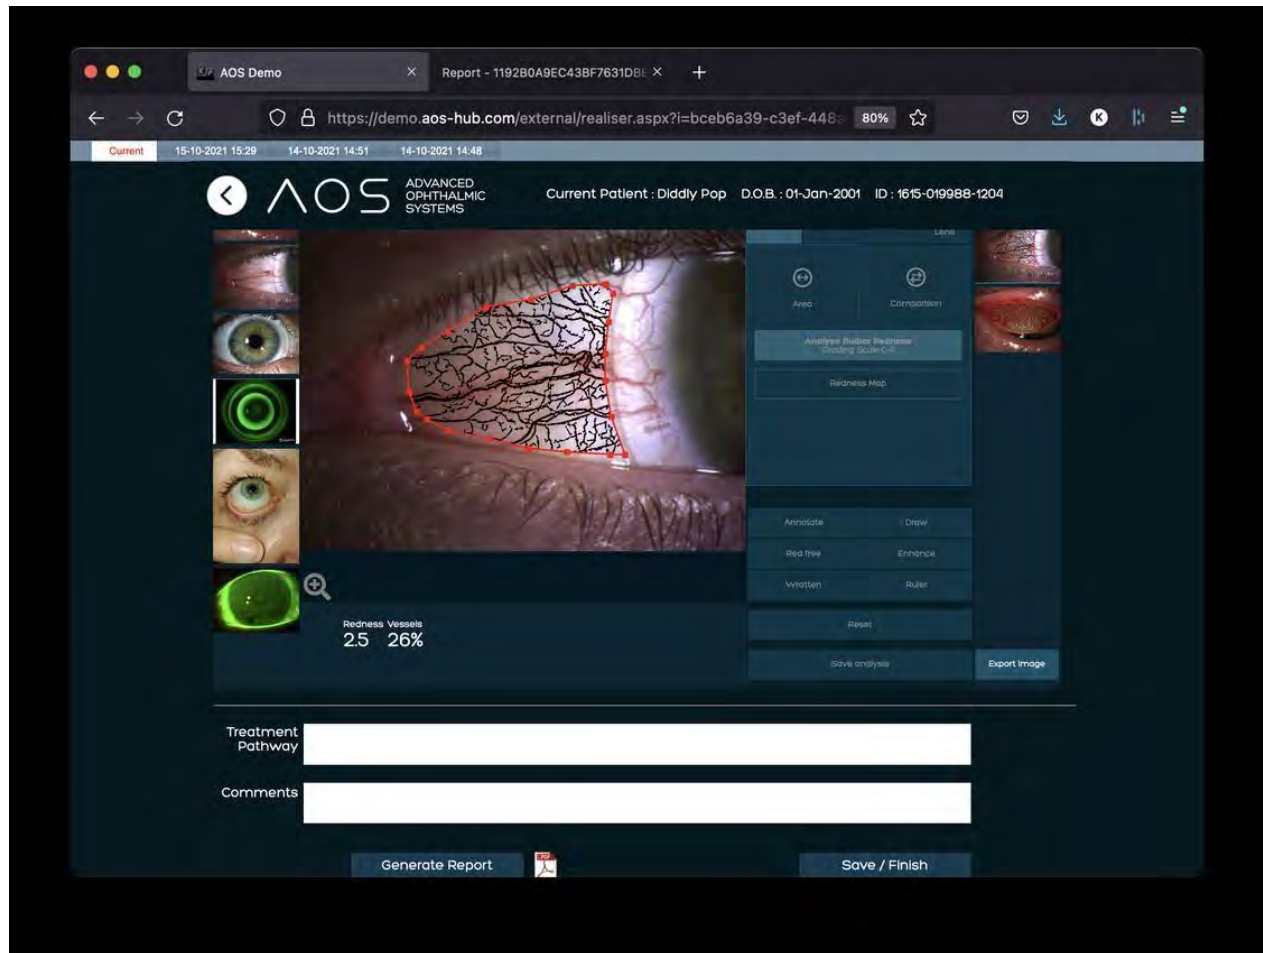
AOS Demo ×
Report - 1192B0A9EC43BF7631DBE ×
+

https://demo.aos-hub.com/external/realiser.aspx?i=bceb6a39-c3ef-448
80%

Current
15-10-2021 15:29
14-10-2021 14:51
14-10-2021 14:48

AOS
ADVANCED OPHTHALMIC SYSTEMS

Current Patient : Diddly Pop D.O.B. : 01-Jan-2001 ID : 1615-019988-1204

Lens

Area
Comparison

Analyse Bulbar Redness
Grading Scale C-E

Redness Map

Annotate
Draw
Red free
Enhance
Written
Ruler

Reset

Save analysis
Export Image

Redness Vessels
2.5 26%

Treatment Pathway

Comments

Generate Report
Save / Finish